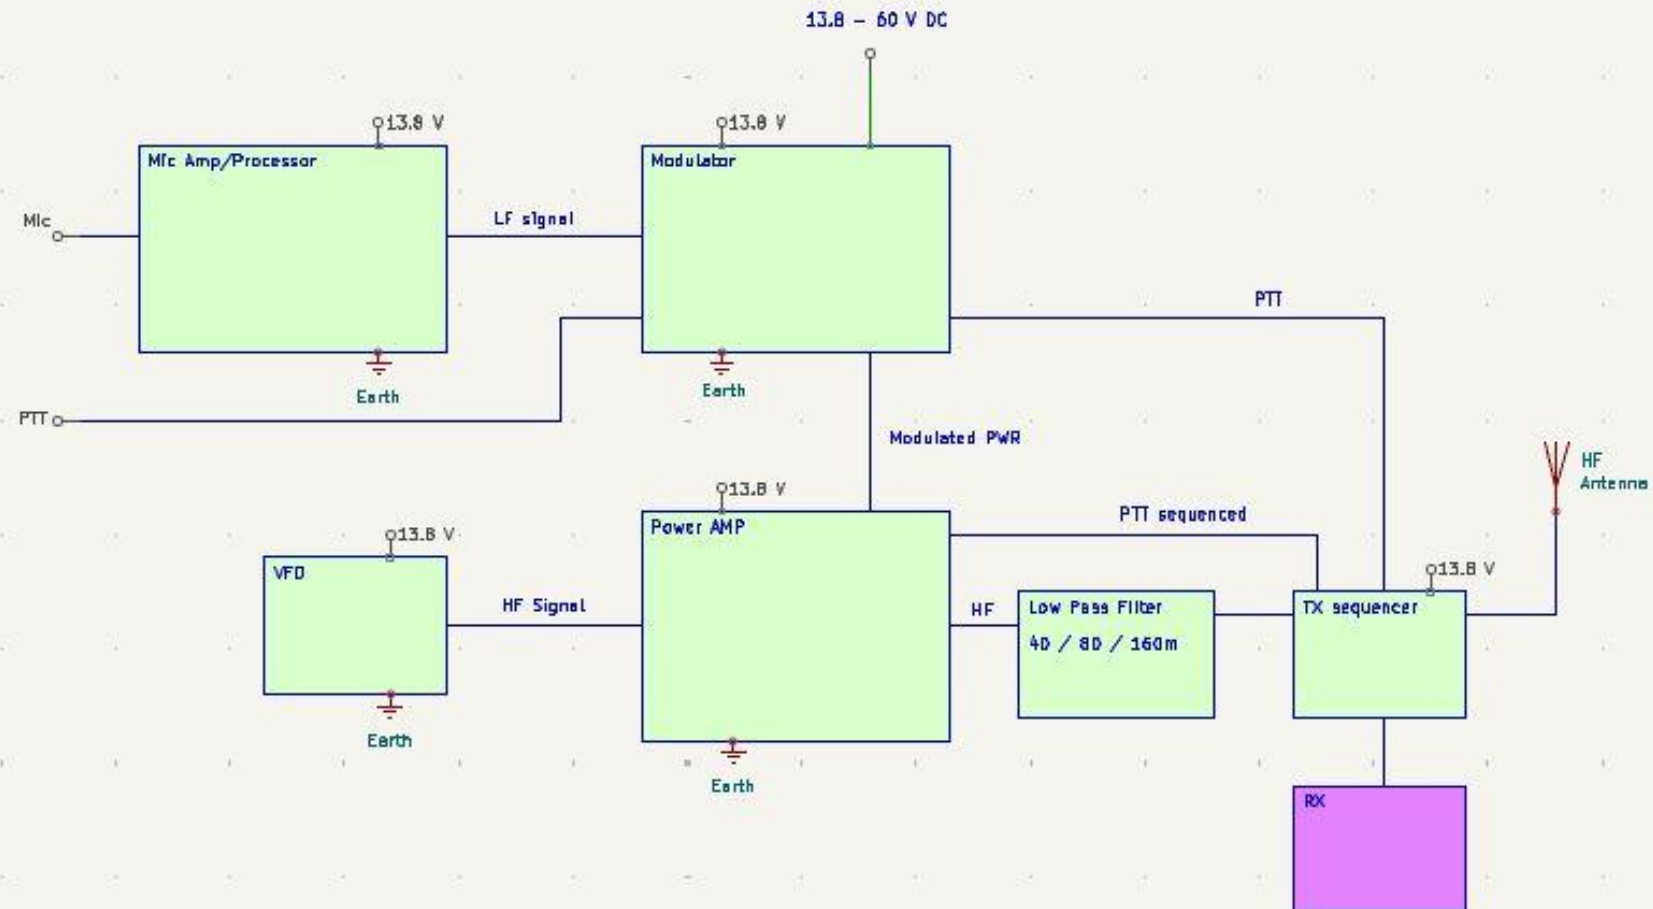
13.8 – 60 V DC

13.8 V
Mic Amp/Processor
Earth

13.8 V
Modulator
Earth

Mic
LF signal
PTT
PTT
Modulated PWR

HF
Antenna

13.8 V
VFO
Earth

HF Signal

13.8 V
Power AMP
Earth

PTT sequenced
HF

Low Pass Filter
40 / 80 / 160m

13.8 V
TX sequencer

RX